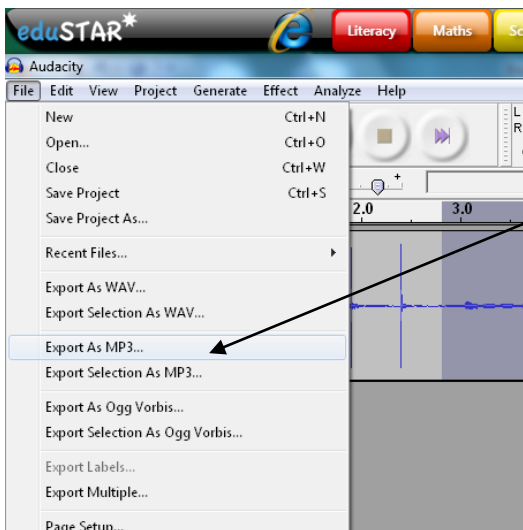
eduSTAR*

Literacy

Maths

Sc

Audacity

File Edit View Project Generate Effect Analyze Help

New Ctrl+N

Open... Ctrl+O

Close Ctrl+W

Save Project Ctrl+S

Save Project As...

Recent Files...

Export As WAV...

Export Selection As WAV...

Export As MP3...

Export Selection As MP3...

Export As Ogg Vorbis...

Export Selection As Ogg Vorbis...

Export Labels...

Export Multiple...

Page Setup...

L
R

2.0

3.0